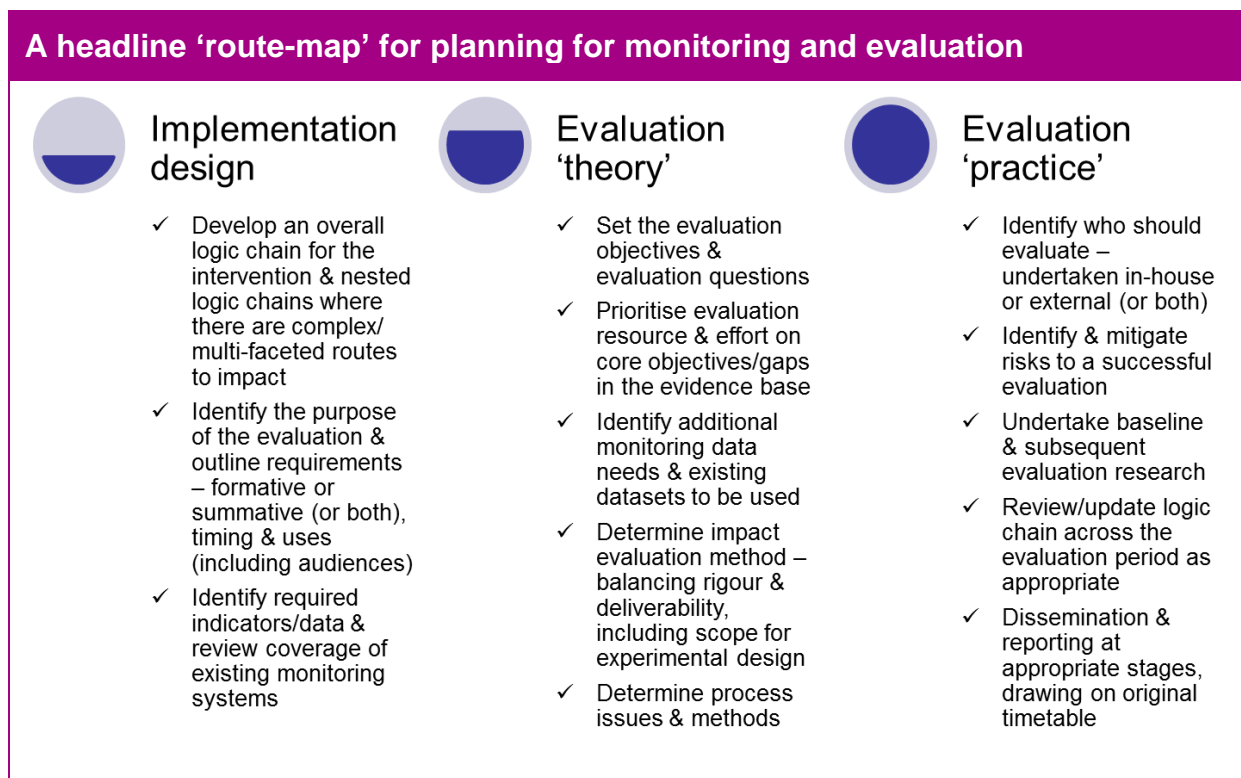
A headline ‘route-map’ for planning for monitoring and evaluation

Implementation design

✓ Develop an overall logic chain for the intervention & nested logic chains where there are complex/ multi-faceted routes to impact

✓ Identify the purpose of the evaluation & outline requirements – formative or summative (or both), timing & uses (including audiences)

✓ Identify required indicators/data & review coverage of existing monitoring systems

Evaluation ‘theory’

✓ Set the evaluation objectives & evaluation questions

✓ Prioritise evaluation resource & effort on core objectives/gaps in the evidence base

✓ Identify additional monitoring data needs & existing datasets to be used

✓ Determine impact evaluation method – balancing rigour & deliverability, including scope for experimental design

✓ Determine process issues & methods

Evaluation ‘practice’

✓ Identify who should evaluate – undertaken in-house or external (or both)

✓ Identify & mitigate risks to a successful evaluation

✓ Undertake baseline & subsequent evaluation research

✓ Review/update logic chain across the evaluation period as appropriate

✓ Dissemination & reporting at appropriate stages, drawing on original timetable